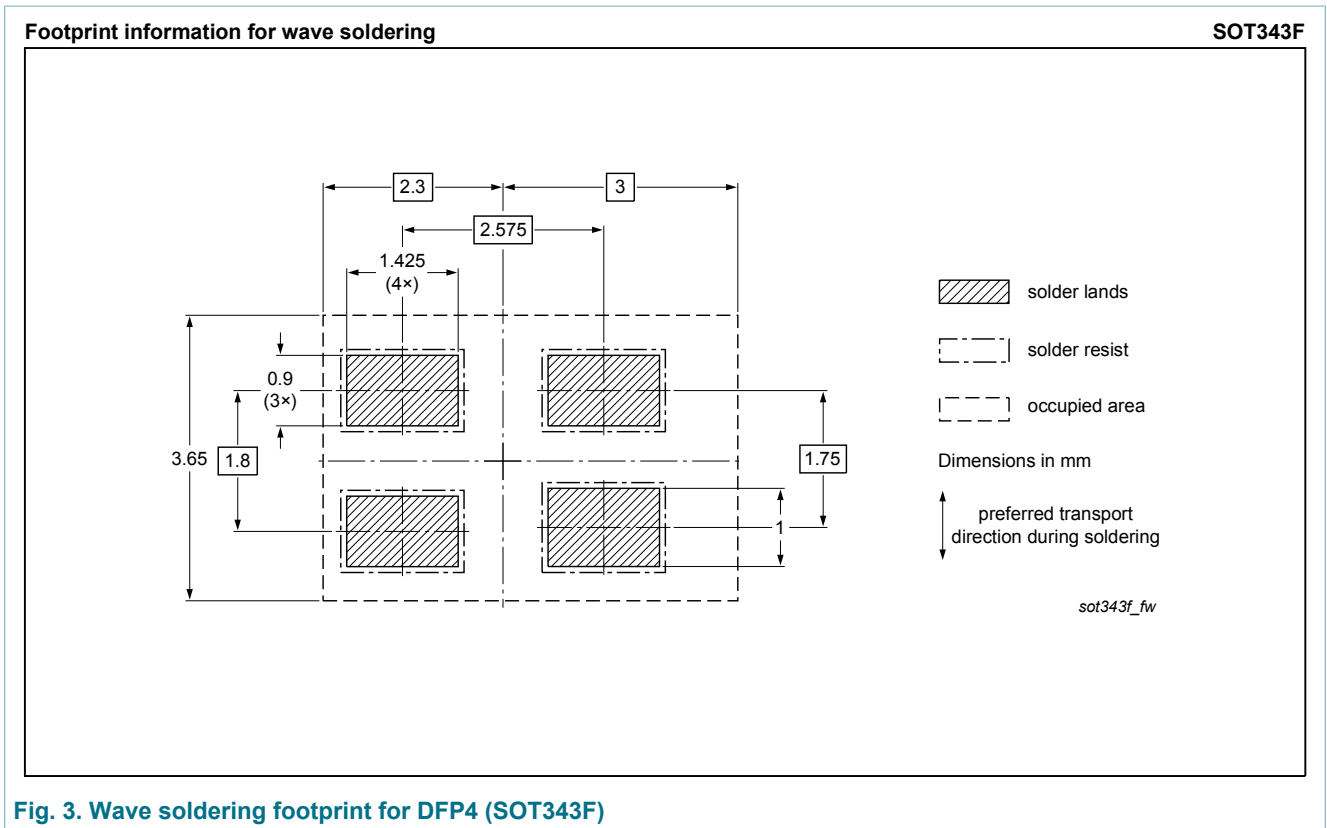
Footprint information for wave soldering

SOT343F

2.3

3

2.575

1.425
(4×)

0.9
(3×)

3.65

1.8

1.75

1

solder lands

solder resist

occupied area

Dimensions in mm

preferred transport direction during soldering

sot343f_fw

Fig. 3. Wave soldering footprint for DFP4 (SOT343F)